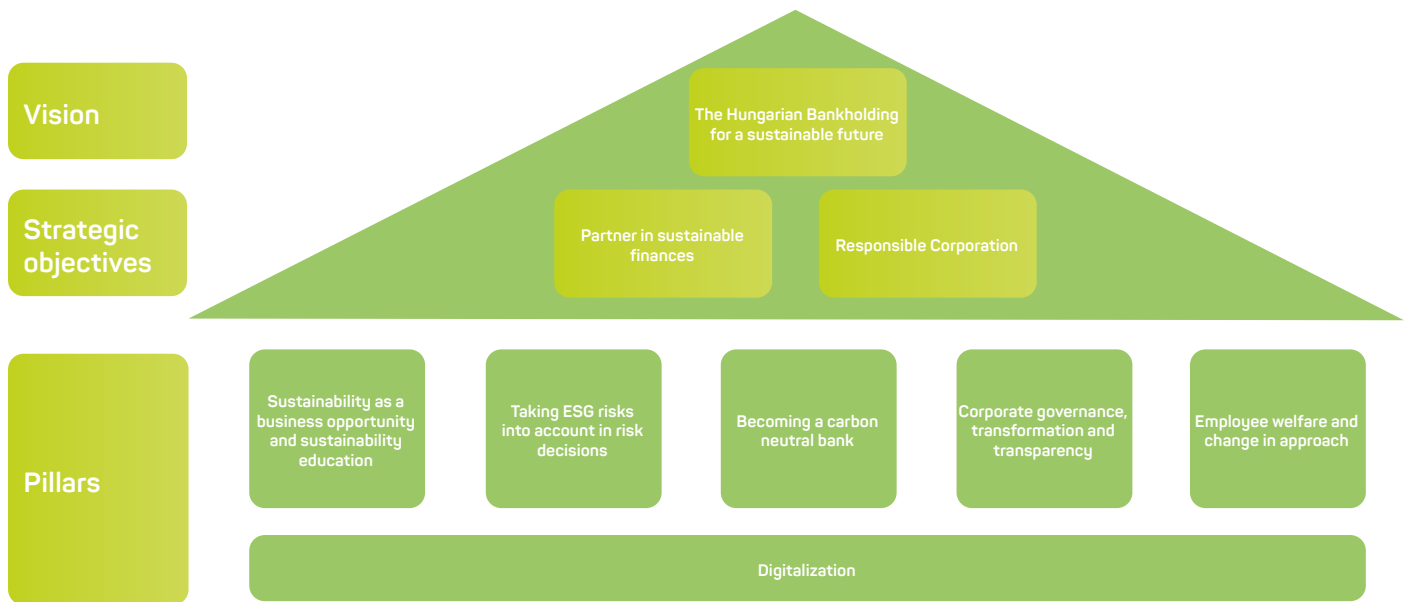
Vision

The Hungarian Bankholding for a sustainable future

Strategic objectives

Partner in sustainable finances

Responsible Corporation

Pillars

Sustainability as a business opportunity and sustainability education

Taking ESG risks into account in risk decisions

Becoming a carbon neutral bank

Corporate governance, transformation and transparency

Employee welfare and change in approach

Digitalization